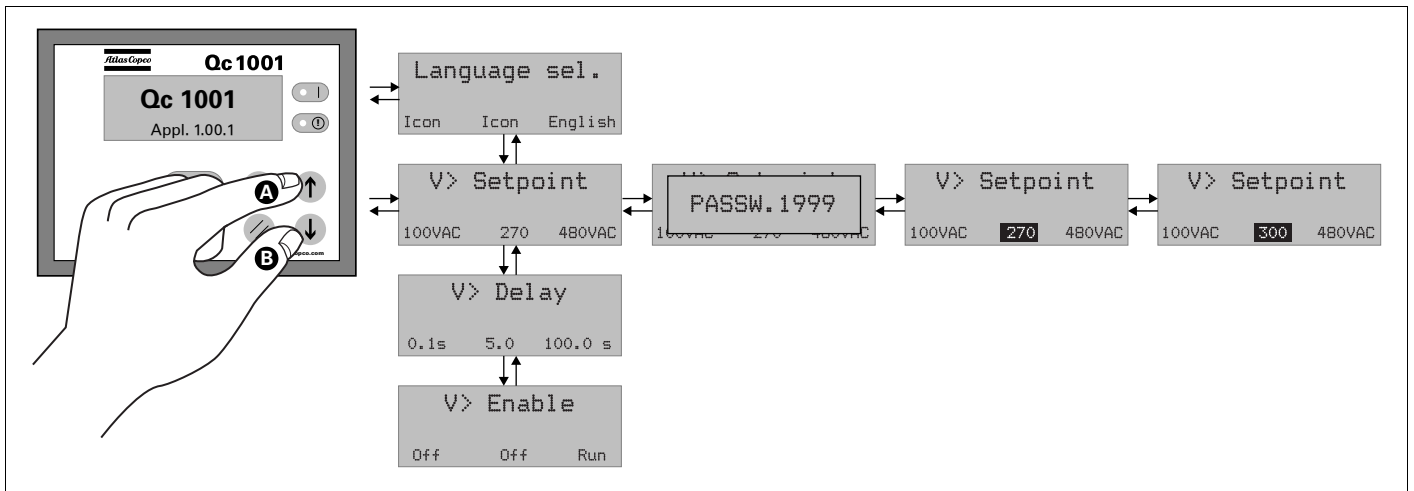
Atlas Copco
Qc 1001
Qc 1001
Appl. 1.00.1
A
B
opco.com

Language sel.
Icon Icon English

V> Setpoint
100VAC 270 480VAC

PASSW.1999

V> Setpoint
100VAC 270 480VAC

V> Setpoint
100VAC 300 480VAC

V> Delay
0.1s 5.0 100.0 s

V> Enable
Off Off Run